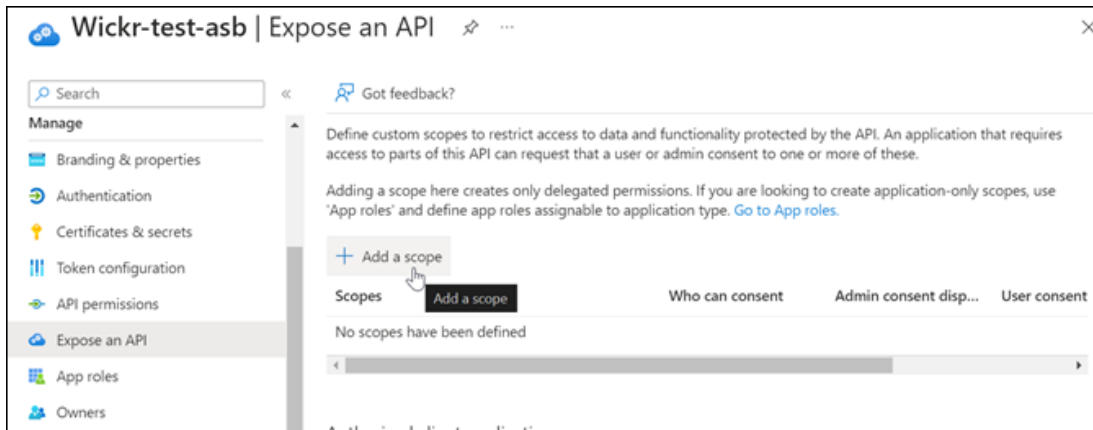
Wickr-test-asb | Expose an API

Search

«

Manage

Branding & properties

Authentication

Certificates & secrets

Token configuration

API permissions

Expose an API

App roles

Owners

Got feedback?

Define custom scopes to restrict access to data and functionality protected by the API. An application that requires access to parts of this API can request that a user or admin consent to one or more of these.

Adding a scope here creates only delegated permissions. If you are looking to create application-only scopes, use 'App roles' and define app roles assignable to application type. Go to App roles.

+ Add a scope

Add a scope

| Scopes | Who can consent | Admin consent disp... | User consent |
|---|---|---|---|
| No scopes have been defined | | | |

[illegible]